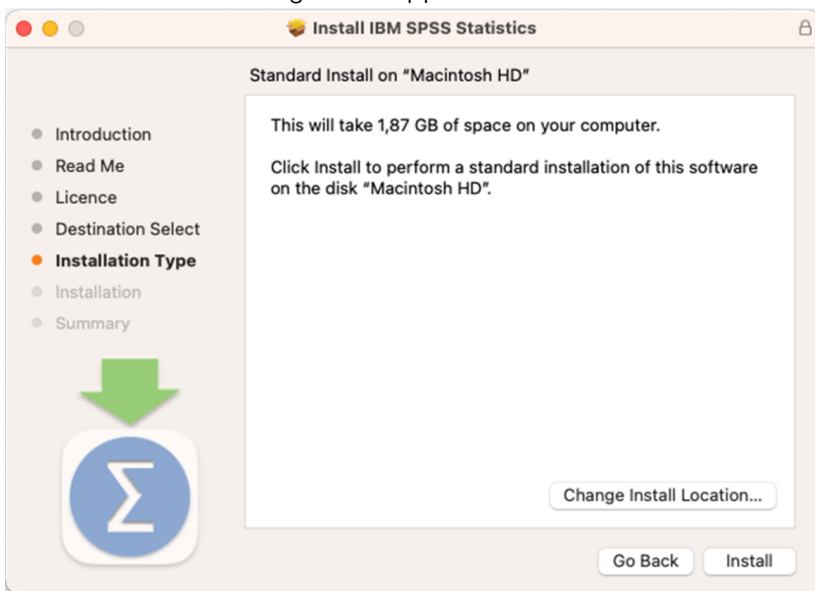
Install IBM SPSS Statistics

Standard Install on "Macintosh HD"

Introduction
Read Me
Licence
Destination Select
Installation Type
Installation
Summary

This will take 1,87 GB of space on your computer.

Click Install to perform a standard installation of this software on the disk "Macintosh HD".

$\Sigma$

Change Install Location...

Go Back
Install